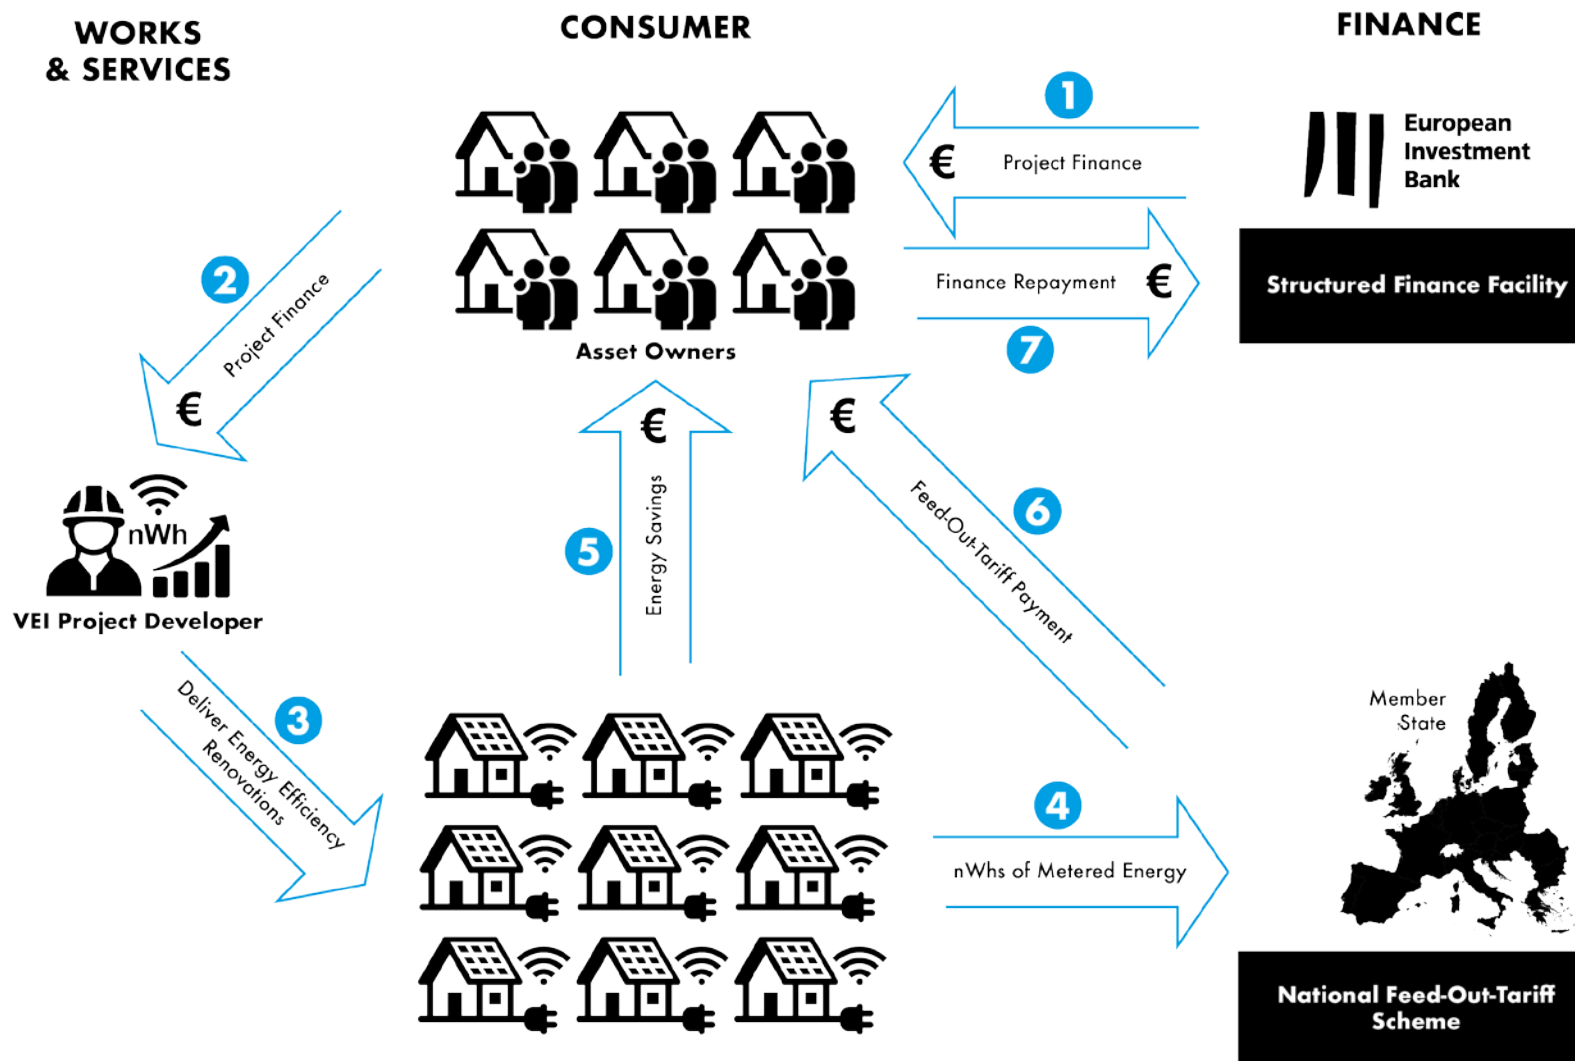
WORKS & SERVICES

CONSUMER

FINANCE

1
€ Project Finance

European Investment Bank

Finance Repayment €
7

Structured Finance Facility

Asset Owners

2
Project Finance
€

nWh

VEI Project Developer

€
Energy Savings
5

€
Feed-Out-Tariff Payment
6

3
Deliver Energy Efficiency Renovations

4
nWhs of Metered Energy

Member State

National Feed-Out-Tariff Scheme